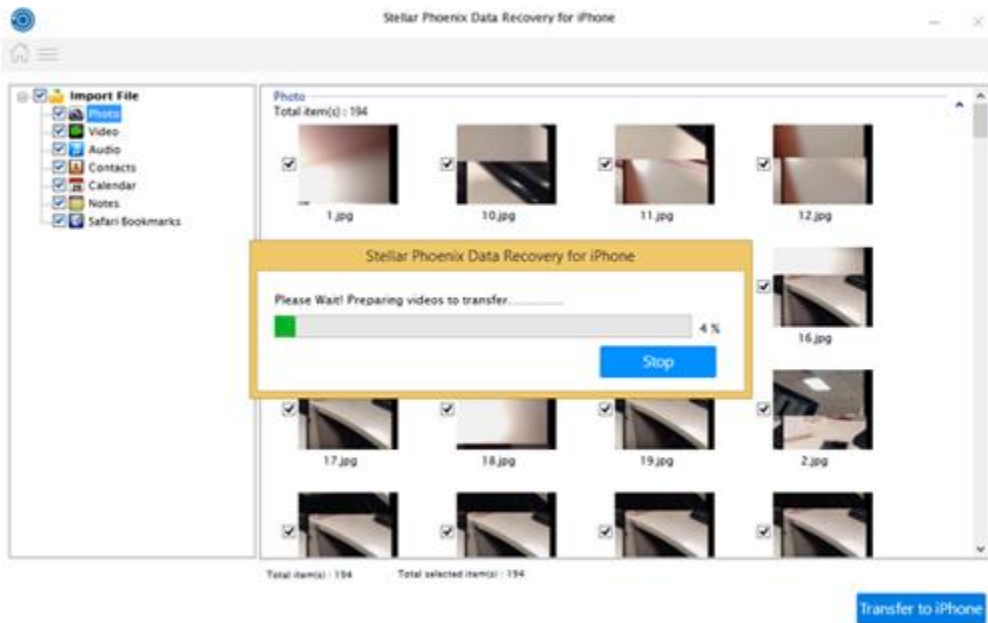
Stellar Phoenix Data Recovery for iPhone

Import File
Photo
Video
Audio
Contacts
Calendar
Notes
Safari Bookmarks

Photo
Total item(s) : 194

1.jpg
10.jpg
11.jpg
12.jpg

Stellar Phoenix Data Recovery for iPhone
Please Wait! Preparing videos to transfer.............
4 %
Stop

16.jpg
17.jpg
18.jpg
19.jpg
2.jpg

Total item(s) : 194
Total selected item(s) : 194

Transfer to iPhone